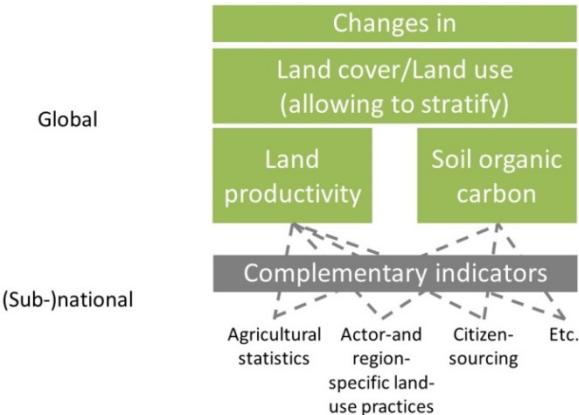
Changes in

Land cover/Land use (allowing to stratify)

Global

Land productivity

Soil organic carbon

Complementary indicators

(Sub-)national

Agricultural statistics

Actor-and region-specific land-use practices

Citizen-sourcing

Etc.